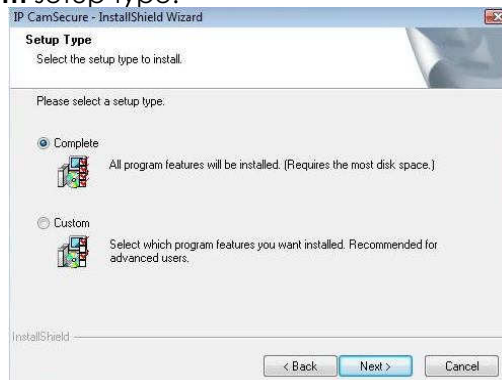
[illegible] setup type.

IP CamSecure - InstallShield Wizard

Setup Type

Select the setup type to install.

Please select a setup type.

Complete

All program features will be installed. (Requires the most disk space.)

Custom

Select which program features you want installed. Recommended for advanced users.

InstallShield

< Back

Next >

Cancel